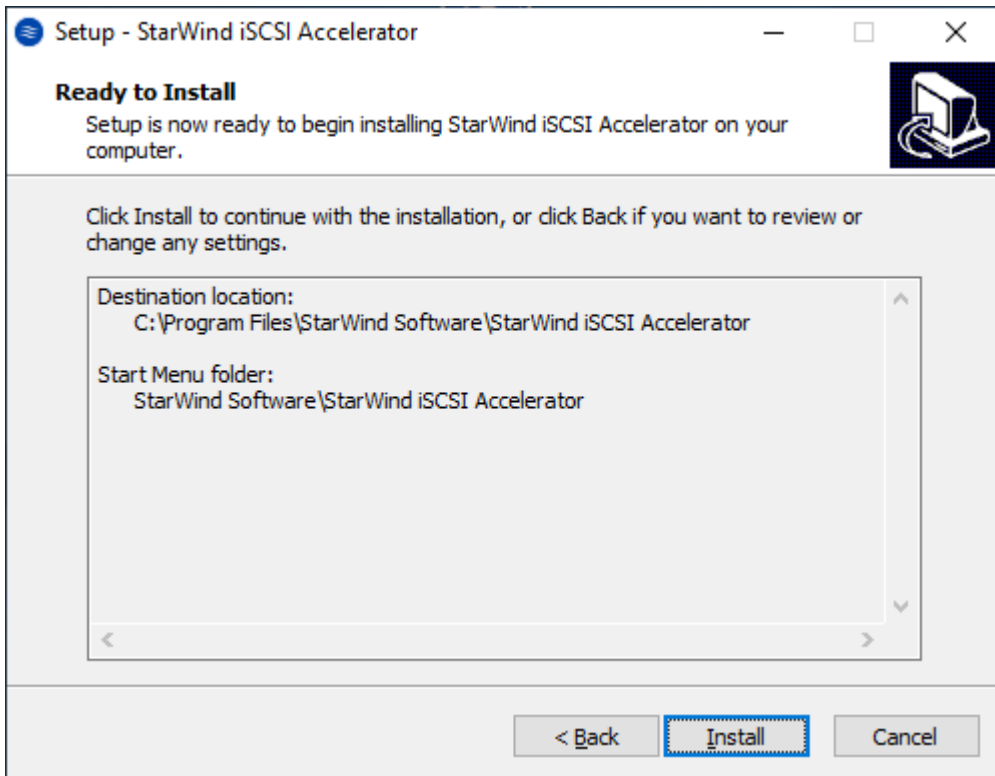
Setup - StarWind iSCSI Accelerator

Ready to Install

Setup is now ready to begin installing StarWind iSCSI Accelerator on your computer.

Click Install to continue with the installation, or click Back if you want to review or change any settings.

Destination location:
C:\Program Files\StarWind Software\StarWind iSCSI Accelerator

Start Menu folder:
StarWind Software\StarWind iSCSI Accelerator

< Back

Install

Cancel